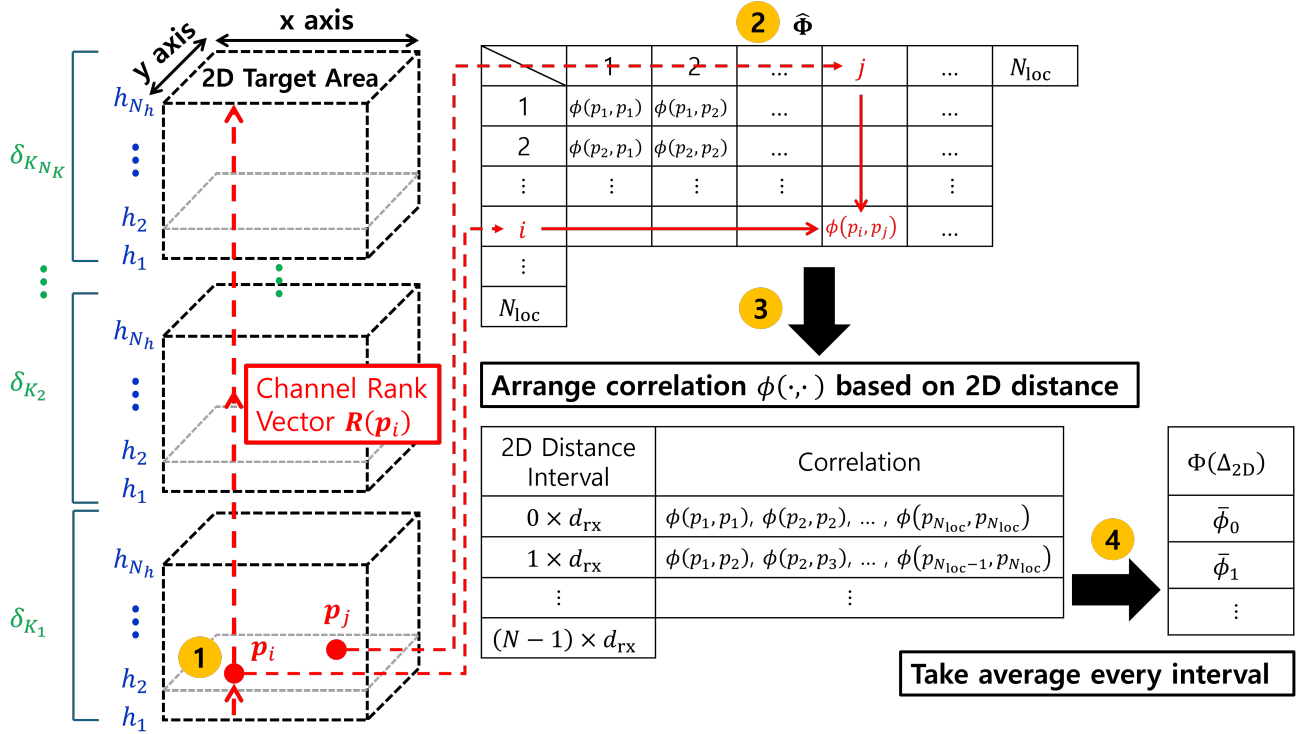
y axis

x axis

2D Target Area

$h_{N_h}$

⋮

$h_2$

$h_1$

$\delta_{K_{N_K}}$

⋮

⋮

$h_{N_h}$

⋮

$h_2$

$h_1$

$\delta_{K_2}$

Channel Rank Vector $\boldsymbol{R}(\boldsymbol{p}_i)$

$h_{N_h}$

⋮

$h_2$

$h_1$

$\delta_{K_1}$

1

$\boldsymbol{p}_i$

$\boldsymbol{p}_j$

2 $\hat{\boldsymbol{\Phi}}$

| | 1 | 2 | … | $j$ | … | $N_{\text{loc}}$ |
|---|---|---|---|---|---|---|
| 1 | $\phi(p_1, p_1)$ | $\phi(p_1, p_2)$ | … | | … | |
| 2 | $\phi(p_2, p_1)$ | $\phi(p_2, p_2)$ | … | | … | |
| ⋮ | ⋮ | ⋮ | ⋮ | | ⋮ | |
| $i$ | | | | $\phi(p_i, p_j)$ | … | |
| ⋮ | | | | | | |
| $N_{\text{loc}}$ | | | | | | |

3

Arrange correlation $\phi(\cdot,\cdot)$ based on 2D distance

| 2D Distance Interval | Correlation |
|---|---|
| $0 \times d_{\text{rx}}$ | $\phi(p_1, p_1)$, $\phi(p_2, p_2)$, … , $\phi(p_{N_{\text{loc}}}, p_{N_{\text{loc}}})$ |
| $1 \times d_{\text{rx}}$ | $\phi(p_1, p_2)$, $\phi(p_2, p_3)$, … , $\phi(p_{N_{\text{loc}}-1}, p_{N_{\text{loc}}})$ |
| ⋮ | ⋮ |
| $(N-1) \times d_{\text{rx}}$ | |

4

| $\Phi(\Delta_{\text{2D}})$ |
|---|
| $\bar{\phi}_0$ |
| $\bar{\phi}_1$ |
| ⋮ |

Take average every interval